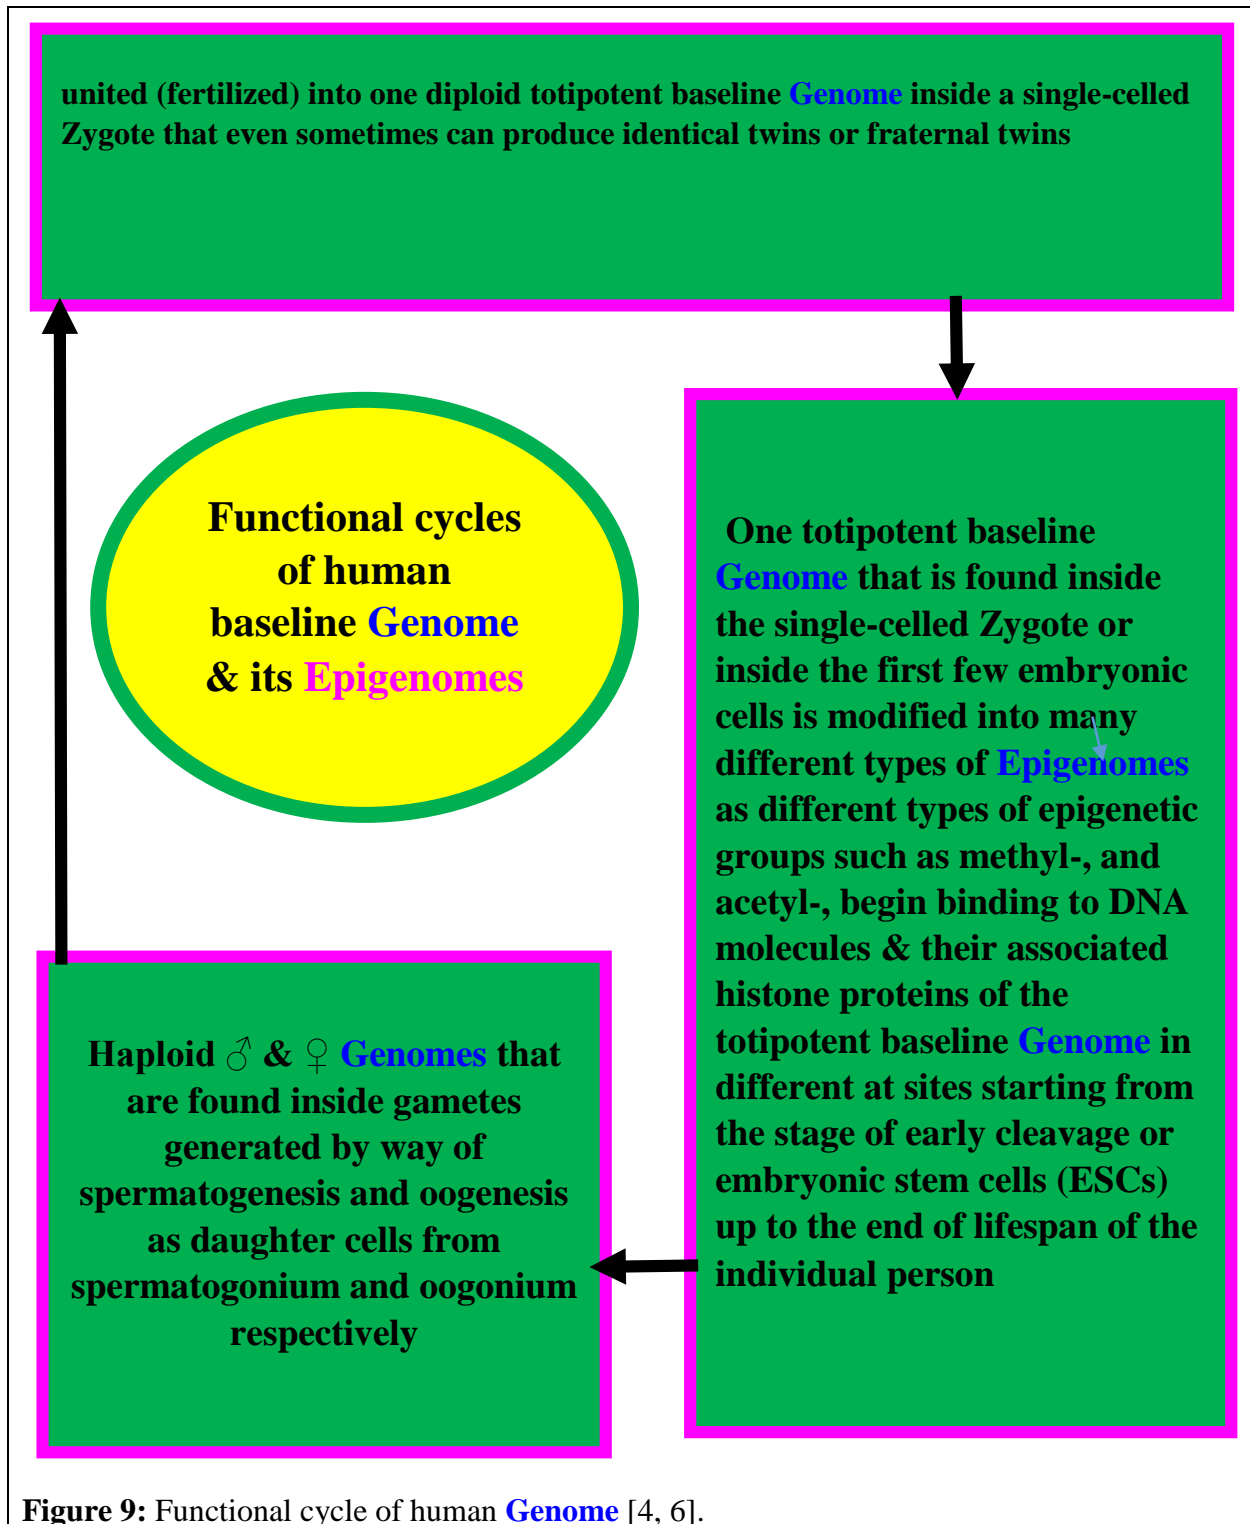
united (fertilized) into one diploid totipotent baseline Genome inside a single-celled Zygote that even sometimes can produce identical twins or fraternal twins

Functional cycles of human baseline Genome & its Epigenomes

One totipotent baseline Genome that is found inside the single-celled Zygote or inside the first few embryonic cells is modified into many different types of Epigenomes as different types of epigenetic groups such as methyl-, and acetyl-, begin binding to DNA molecules & their associated histone proteins of the totipotent baseline Genome in different at sites starting from the stage of early cleavage or embryonic stem cells (ESCs) up to the end of lifespan of the individual person

Haploid ♂ & ♀ Genomes that are found inside gametes generated by way of spermatogenesis and oogenesis as daughter cells from spermatogonium and oogonium respectively

Figure 9: Functional cycle of human Genome [4, 6].